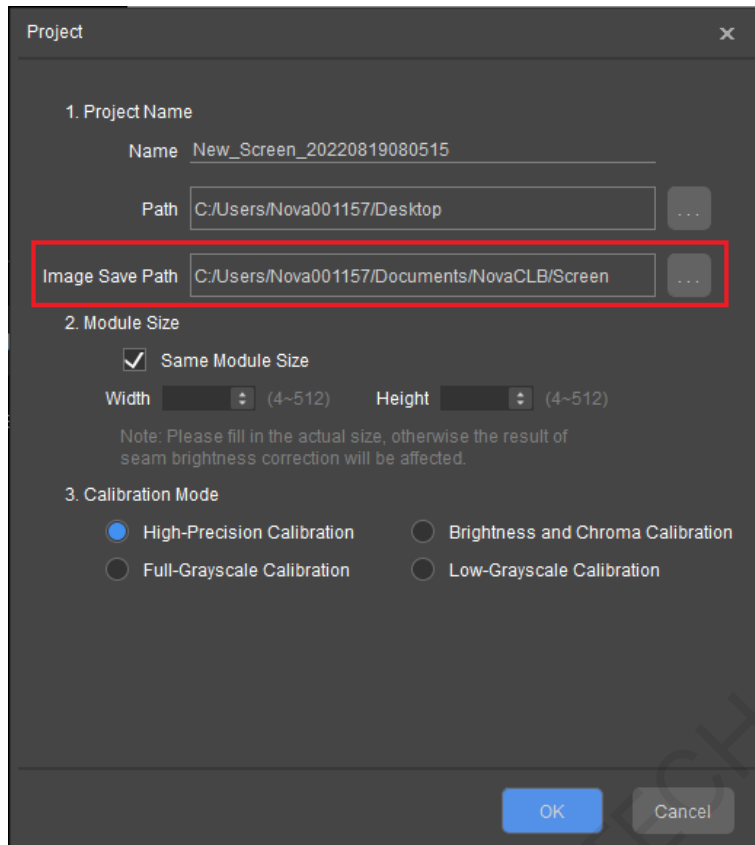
Project ×

1. Project Name

Name New_Screen_20220819080515

Path C:/Users/Nova001157/Desktop ...

Image Save Path C:/Users/Nova001157/Documents/NovaCLB/Screen ...

2. Module Size

Same Module Size

Width (4~512) Height (4~512)

Note: Please fill in the actual size, otherwise the result of seam brightness correction will be affected.

3. Calibration Mode

High-Precision Calibration Brightness and Chroma Calibration

Full-Grayscale Calibration Low-Grayscale Calibration

OK Cancel